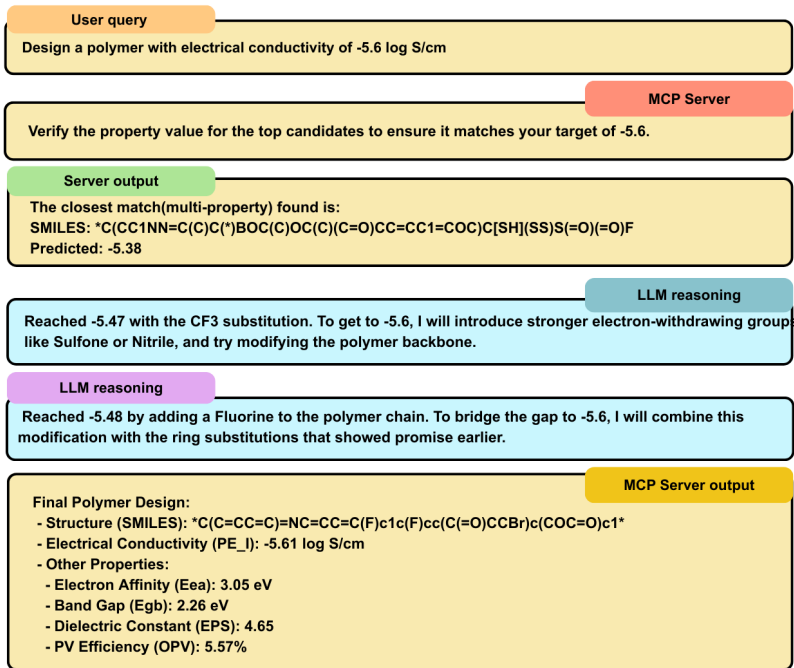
User query

Design a polymer with electrical conductivity of -5.6 log S/cm

MCP Server

Verify the property value for the top candidates to ensure it matches your target of -5.6.

Server output

The closest match(multi-property) found is:
SMILES: *C(CC1NN=C(C)C(*)BOC(C)OC(C)(C=O)CC=CC1=COC)C[SH](SS)S(=O)(=O)F
Predicted: -5.38

LLM reasoning

Reached -5.47 with the CF3 substitution. To get to -5.6, I will introduce stronger electron-withdrawing groups like Sulfone or Nitrile, and try modifying the polymer backbone.

LLM reasoning

Reached -5.48 by adding a Fluorine to the polymer chain. To bridge the gap to -5.6, I will combine this modification with the ring substitutions that showed promise earlier.

MCP Server output

Final Polymer Design:
- Structure (SMILES): *C(C=CC=C)=NC=CC=C(F)c1c(F)cc(C(=O)CCBr)c(COC=O)c1*
- Electrical Conductivity (PE_I): -5.61 log S/cm
- Other Properties:
- Electron Affinity (Eea): 3.05 eV
- Band Gap (Egb): 2.26 eV
- Dielectric Constant (EPS): 4.65
- PV Efficiency (OPV): 5.57%